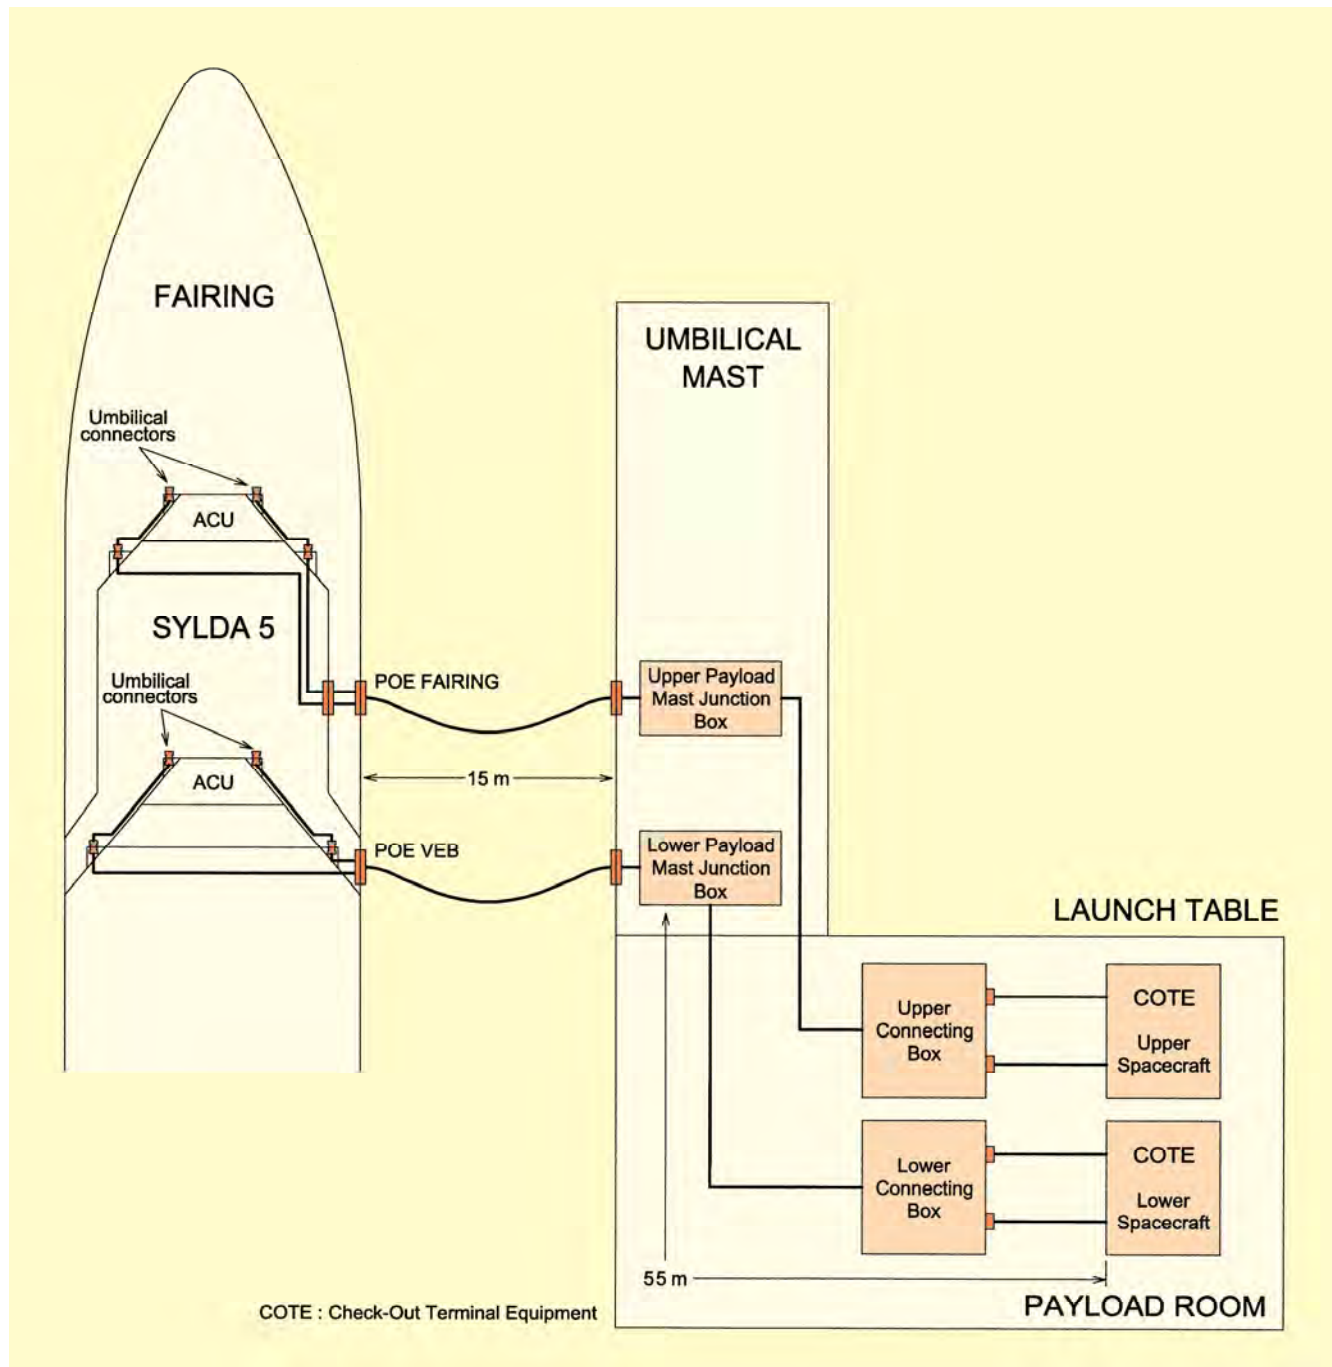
FAIRING

UMBILICAL MAST

Umbilical connectors

ACU

SYLDA 5

Umbilical connectors

POE FAIRING

Upper Payload Mast Junction Box

ACU

15 m

POE VEB

Lower Payload Mast Junction Box

LAUNCH TABLE

Upper Connecting Box

COTE

Upper Spacecraft

Lower Connecting Box

COTE

Lower Spacecraft

55 m

COTE : Check-Out Terminal Equipment

PAYLOAD ROOM